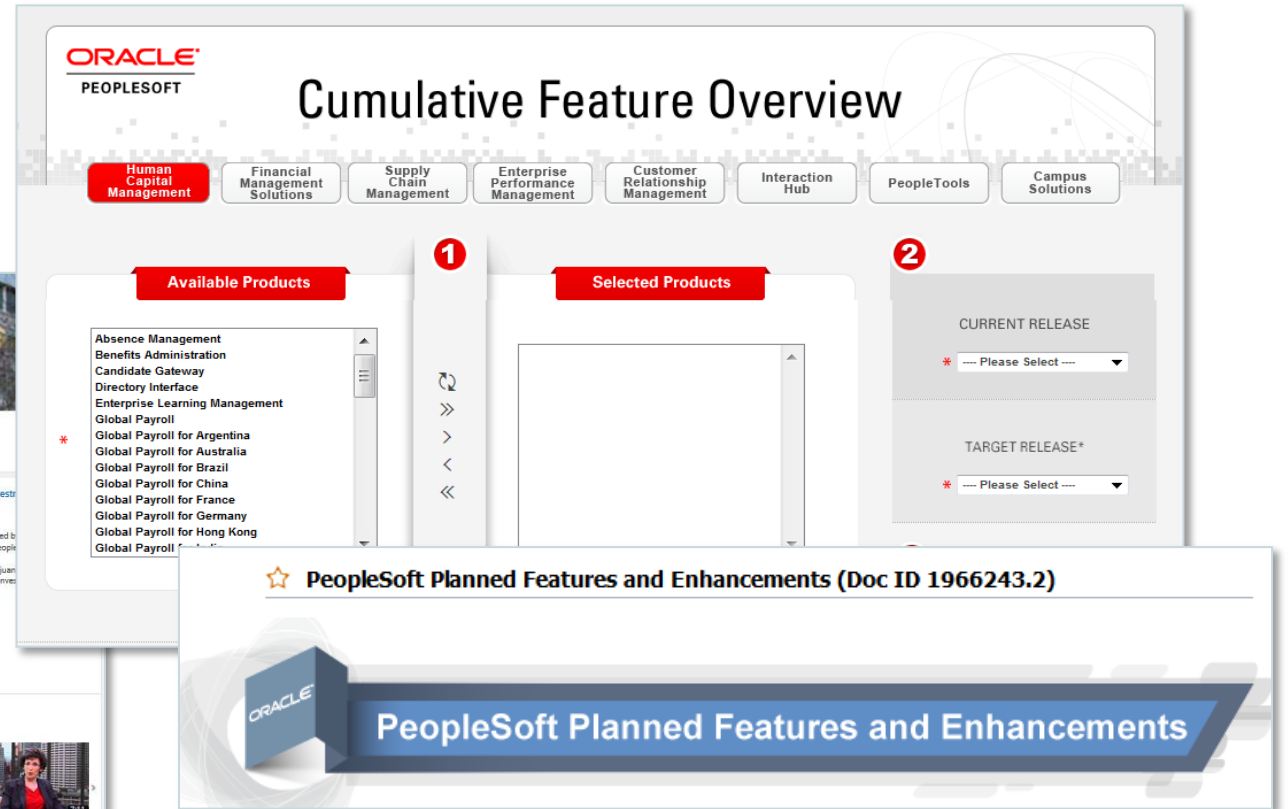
ORACLE
PEOPLESOFT

Cumulative Feature Overview

Human Capital Management
Financial Management Solutions
Supply Chain Management
Enterprise Performance Management
Customer Relationship Management
Interaction Hub
PeopleTools
Campus Solutions

1

2

Available Products

Selected Products

*

Absence Management
Benefits Administration
Candidate Gateway
Directory Interface
Enterprise Learning Management
Global Payroll
Global Payroll for Argentina
Global Payroll for Australia
Global Payroll for Brazil
Global Payroll for China
Global Payroll for France
Global Payroll for Germany
Global Payroll for Hong Kong
Global Payroll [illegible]

CURRENT RELEASE
* ---- Please Select ----

TARGET RELEASE*
* ---- Please Select ----

PeopleSoft Planned Features and Enhancements (Doc ID 1966243.2)

ORACLE

PeopleSoft Planned Features and Enhancements